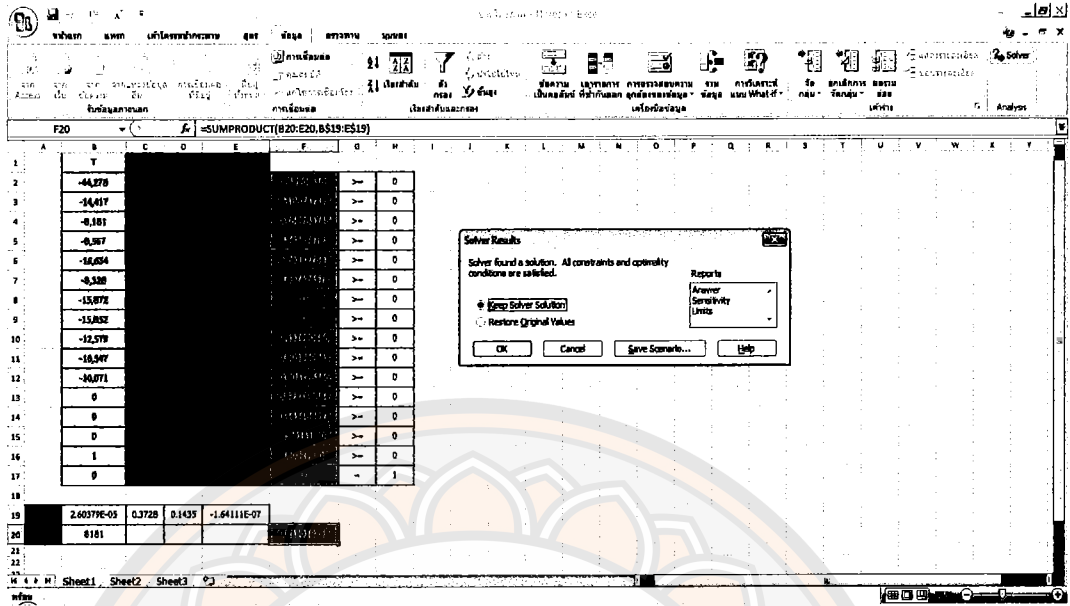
F20 =SUMPRODUCT(B20:E20,B$19:E$19)

| | A | B | C | D | E | F | G | H |
|---|---|---|---|---|---|---|---|---|
| 1 | | T | | | | | | |
| 2 | | -44,278 | | | | | >= | 0 |
| 3 | | -14,417 | | | | | >= | 0 |
| 4 | | -8,181 | | | | | >= | 0 |
| 5 | | -8,567 | | | | | >= | 0 |
| 6 | | -16,654 | | | | | >= | 0 |
| 7 | | -8,328 | | | | | >= | 0 |
| 8 | | -15,872 | | | | | >= | 0 |
| 9 | | -15,852 | | | | | >= | 0 |
| 10 | | -12,579 | | | | | >= | 0 |
| 11 | | -18,547 | | | | | >= | 0 |
| 12 | | -10,071 | | | | | >= | 0 |
| 13 | | 0 | | | | | >= | 0 |
| 14 | | 0 | | | | | >= | 0 |
| 15 | | 0 | | | | | >= | 0 |
| 16 | | 1 | | | | | >= | 0 |
| 17 | | 0 | | | | | = | 1 |
| 18 | | | | | | | | |
| 19 | | 2.60379E-05 | 0.3728 | 0.1435 | -1.64111E-07 | | | |
| 20 | | 8181 | | | | | | |

Solver Results
Solver found a solution. All constraints and optimality conditions are satisfied.
Reports
Answer
Sensitivity
Limits
Keep Solver Solution
Restore Original Values
OK Cancel Save Scenario... Help

Solver
Analysis
Sheet1 Sheet2 Sheet3